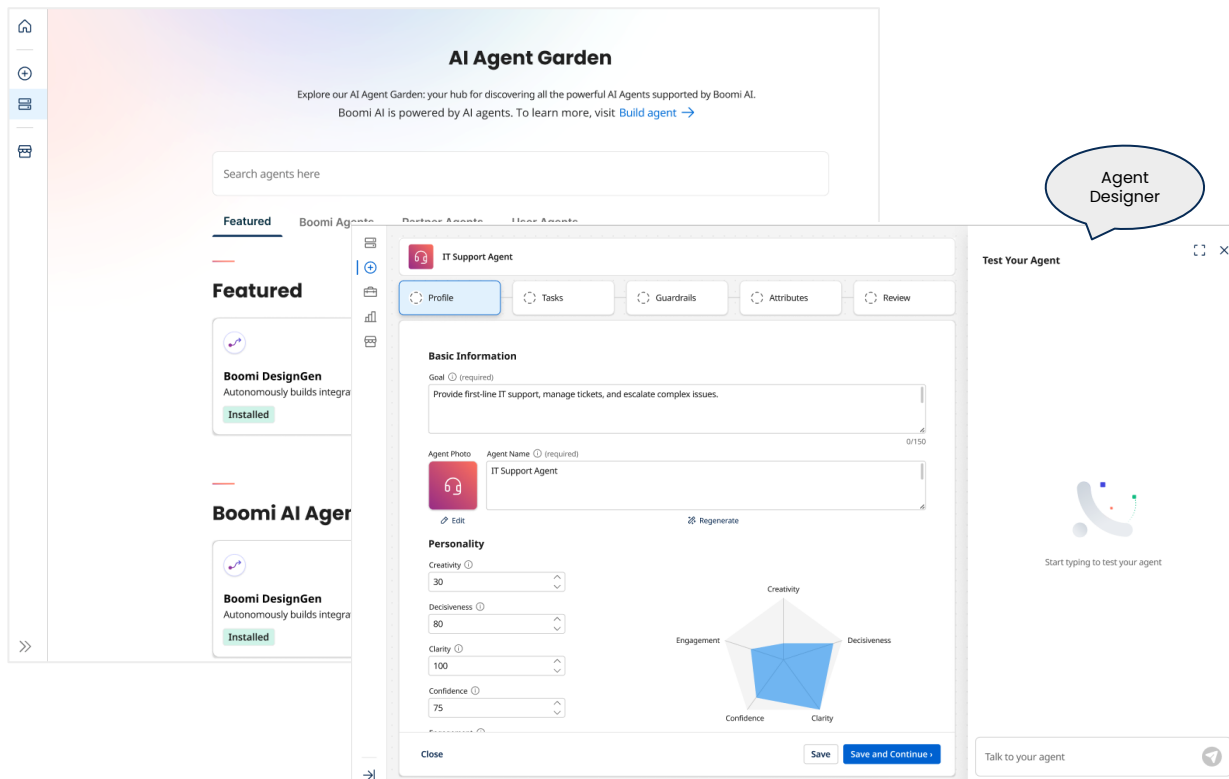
AI Agent Garden

Explore our AI Agent Garden: your hub for discovering all the powerful AI Agents supported by Boomi AI.

Boomi AI is powered by AI agents. To learn more, visit Build agent →

Search agents here

Featured Boomi Agents Partner Agents User Agents

Featured

Boomi DesignGen
Autonomously builds integra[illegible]
Installed

Boomi AI Agen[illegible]

Boomi DesignGen
Autonomously builds integra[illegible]
Installed

Agent Designer

IT Support Agent

Profile Tasks Guardrails Attributes Review

Basic Information

Goal (required)
Provide first-line IT support, manage tickets, and escalate complex issues.
0/150

Agent Photo Agent Name (required)
IT Support Agent
Edit Regenerate

Personality
Creativity
30
Decisiveness
80
Clarity
100
Confidence
75

Creativity
Engagement Decisiveness
Confidence Clarity

Close Save Save and Continue ›

Test Your Agent

Start typing to test your agent

Talk to your agent